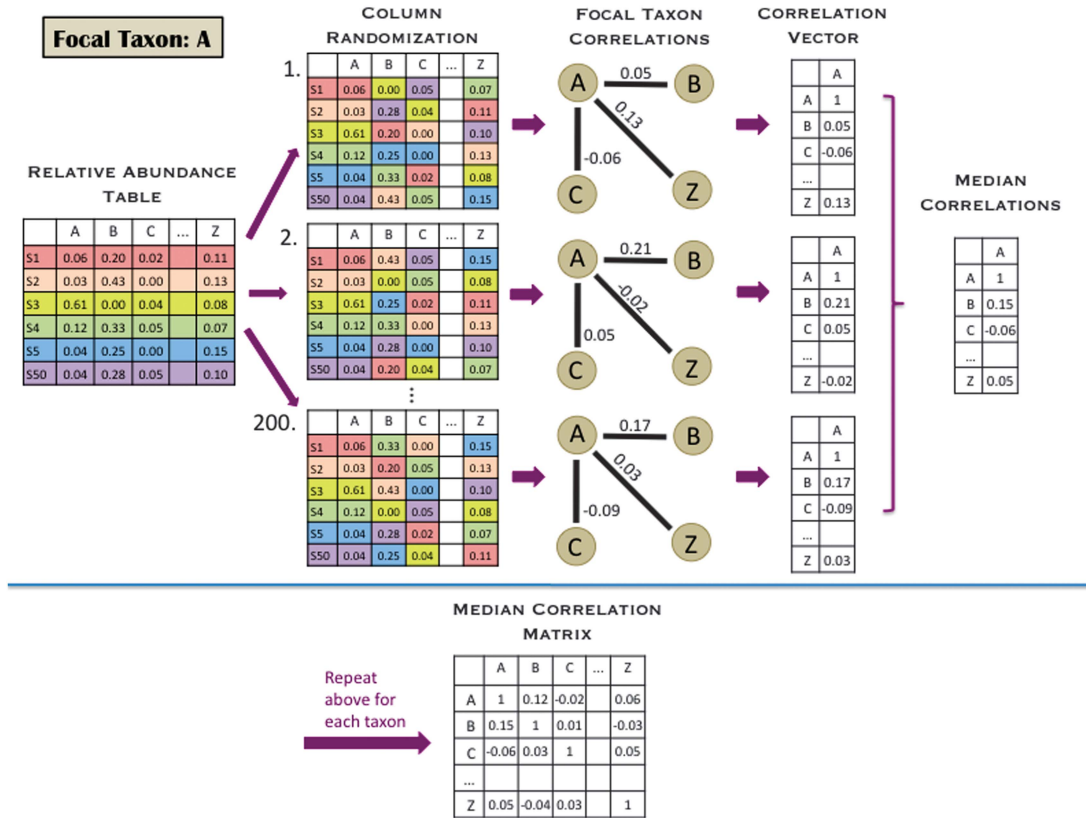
Focal Taxon: A

Relative Abundance Table

| | A | B | C | ... | Z |
|---|---|---|---|---|---|
| S1 | 0.06 | 0.20 | 0.02 | | 0.11 |
| S2 | 0.03 | 0.43 | 0.00 | | 0.13 |
| S3 | 0.61 | 0.00 | 0.04 | | 0.08 |
| S4 | 0.12 | 0.33 | 0.05 | | 0.07 |
| S5 | 0.04 | 0.25 | 0.00 | | 0.15 |
| S50 | 0.04 | 0.28 | 0.05 | | 0.10 |

Column Randomization

1.

| | A | B | C | ... | Z |
|---|---|---|---|---|---|
| S1 | 0.06 | 0.00 | 0.05 | | 0.07 |
| S2 | 0.03 | 0.28 | 0.04 | | 0.11 |
| S3 | 0.61 | 0.20 | 0.00 | | 0.10 |
| S4 | 0.12 | 0.25 | 0.00 | | 0.13 |
| S5 | 0.04 | 0.33 | 0.02 | | 0.08 |
| S50 | 0.04 | 0.43 | 0.05 | | 0.15 |

2.

| | A | B | C | ... | Z |
|---|---|---|---|---|---|
| S1 | 0.06 | 0.43 | 0.05 | | 0.15 |
| S2 | 0.03 | 0.00 | 0.05 | | 0.08 |
| S3 | 0.61 | 0.25 | 0.02 | | 0.11 |
| S4 | 0.12 | 0.33 | 0.00 | | 0.13 |
| S5 | 0.04 | 0.28 | 0.00 | | 0.10 |
| S50 | 0.04 | 0.20 | 0.04 | | 0.07 |

⋮

200.

| | A | B | C | ... | Z |
|---|---|---|---|---|---|
| S1 | 0.06 | 0.33 | 0.00 | | 0.15 |
| S2 | 0.03 | 0.20 | 0.05 | | 0.13 |
| S3 | 0.61 | 0.43 | 0.00 | | 0.10 |
| S4 | 0.12 | 0.00 | 0.05 | | 0.08 |
| S5 | 0.04 | 0.28 | 0.02 | | 0.07 |
| S50 | 0.04 | 0.25 | 0.04 | | 0.11 |

Focal Taxon Correlations

A 0.05 B 0.13 Z -0.06 C

A 0.21 B -0.02 Z 0.05 C

A 0.17 B 0.03 Z -0.09 C

Correlation Vector

| | A |
|---|---|
| A | 1 |
| B | 0.05 |
| C | -0.06 |
| ... | |
| Z | 0.13 |

| | A |
|---|---|
| A | 1 |
| B | 0.21 |
| C | 0.05 |
| ... | |
| Z | -0.02 |

| | A |
|---|---|
| A | 1 |
| B | 0.17 |
| C | -0.09 |
| ... | |
| Z | 0.03 |

Median Correlations

| | A |
|---|---|
| A | 1 |
| B | 0.15 |
| C | -0.06 |
| ... | |
| Z | 0.05 |

Median Correlation Matrix

Repeat above for each taxon

| | A | B | C | ... | Z |
|---|---|---|---|---|---|
| A | 1 | 0.12 | -0.02 | | 0.06 |
| B | 0.15 | 1 | 0.01 | | -0.03 |
| C | -0.06 | 0.03 | 1 | | 0.05 |
| ... | | | | | |
| Z | 0.05 | -0.04 | 0.03 | | 1 |